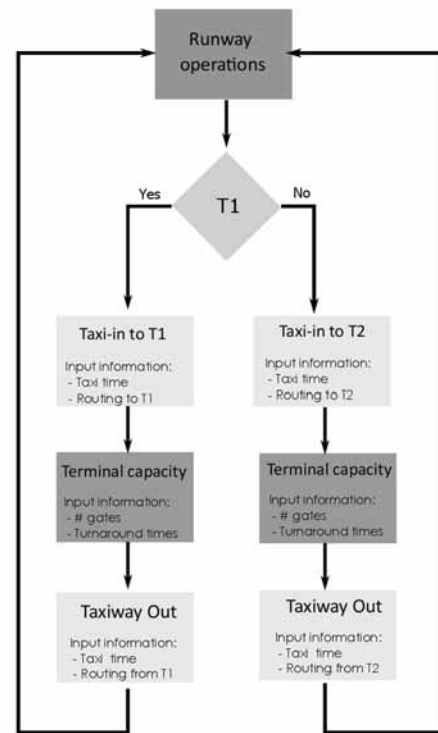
Runway operations

T1

Yes

No

Taxi-in to T1

Input information:
- Taxi time
- Routing to T1

Taxi-in to T2

Input information:
- Taxi time
- Routing to T2

Terminal capacity

Input information:
- # gates
- Turnaround times

Terminal capacity

Input information:
- # gates
- Turnaround times

Taxiway Out

Input information:
- Taxi time
- Routing from T1

Taxiway Out

Input information:
- Taxi time
- Routing from T2